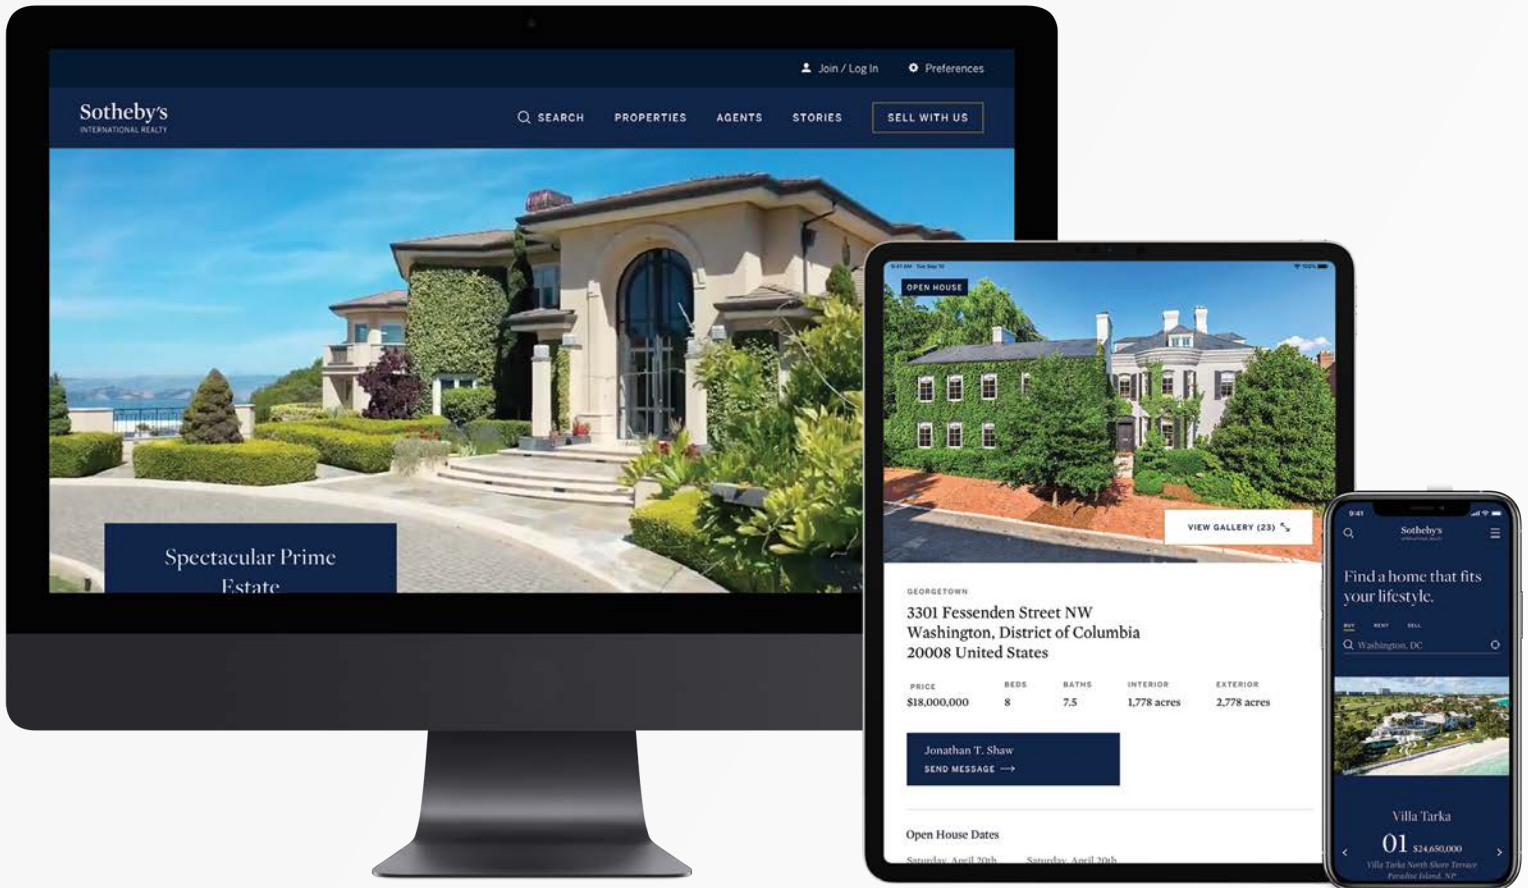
Join / Log In Preferences

Sotheby's
INTERNATIONAL REALTY

SEARCH PROPERTIES AGENTS STORIES SELL WITH US

Spectacular Prime Estate

OPEN HOUSE

VIEW GALLERY (23)

GEORGETOWN

3301 Fessenden Street NW
Washington, District of Columbia
20008 United States

| PRICE | BEDS | BATHS | INTERIOR | EXTERIOR |
|---|---|---|---|---|
| $18,000,000 | 8 | 7.5 | 1,778 acres | 2,778 acres |

Jonathan T. Shaw
SEND MESSAGE

Open House Dates

Saturday, April 20th Saturday, April 20th

9:41

Sotheby's
INTERNATIONAL REALTY

Find a home that fits your lifestyle.

BUY RENT SELL

Washington, DC

Villa Tarka

01 $24,650,000

Villa Tarka North Shore Terrace
Paradise Island, NP